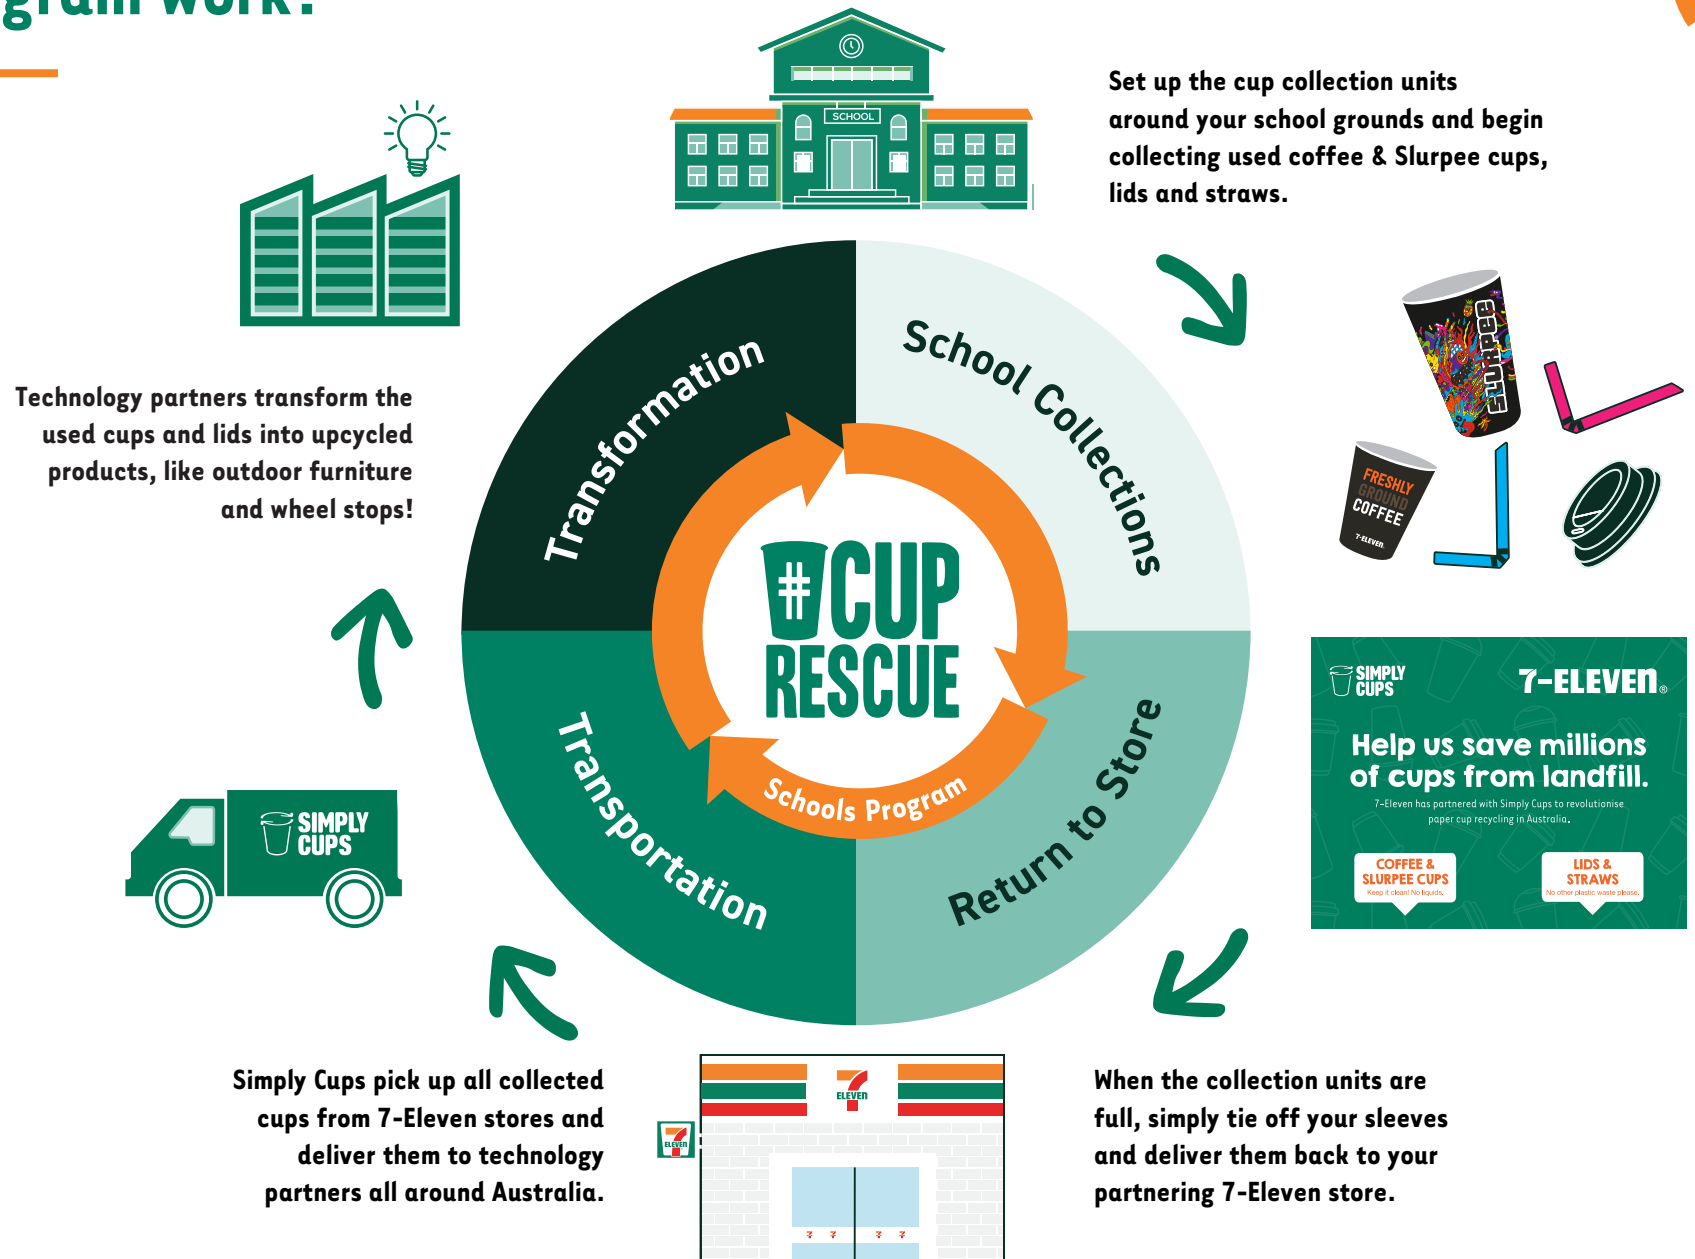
gram work?

SCHOOL

Set up the cup collection units around your school grounds and begin collecting used coffee & Slurpee cups, lids and straws.

Technology partners transform the used cups and lids into upcycled products, like outdoor furniture and wheel stops!

Transformation

School Collections

#CUP RESCUE

Schools Program

Transportation

Return to Store

SLURPEE

FRESHLY GROUND COFFEE

7-ELEVEN

SIMPLY CUPS

7-ELEVEN

Help us save millions of cups from landfill.

7-Eleven has partnered with Simply Cups to revolutionise paper cup recycling in Australia.

COFFEE & SLURPEE CUPS
Keep it clean! No liquids.

LIDS & STRAWS
No other plastic waste please.

SIMPLY CUPS

Simply Cups pick up all collected cups from 7-Eleven stores and deliver them to technology partners all around Australia.

ELEVEN

When the collection units are full, simply tie off your sleeves and deliver them back to your partnering 7-Eleven store.